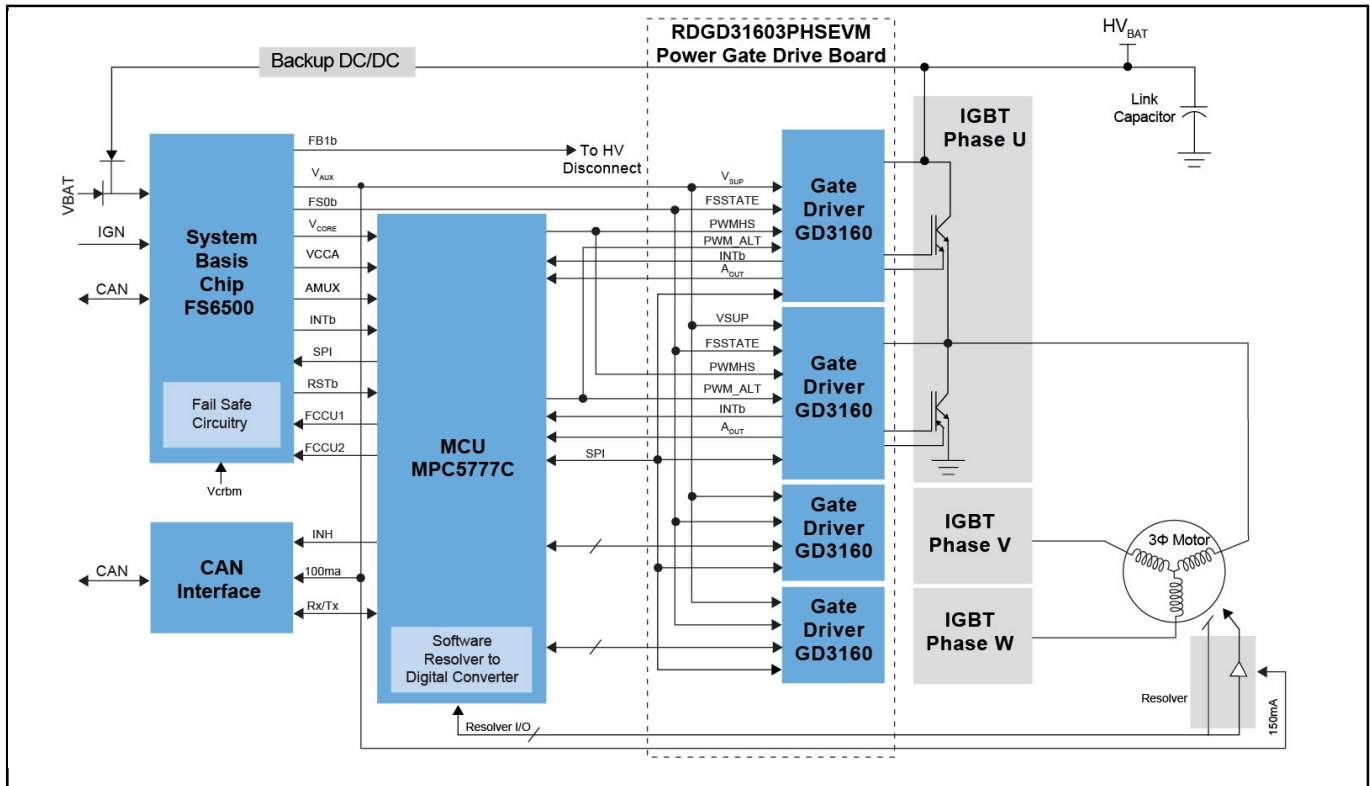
RDGD31603PHSEVM
Power Gate Drive Board

$HV_{BAT}$

Backup DC/DC

Link Capacitor

IGBT Phase U

FB1b
To HV Disconnect
$V_{AUX}$
FS0b
$V_{CORE}$
VCCA
AMUX
INTb
SPI
RSTb
FCCU1
FCCU2

VBAT
IGN
CAN

System Basis Chip FS6500

Fail Safe Circuitry

Vcrbm

MCU MPC5777C

$V_{SUP}$
FSSTATE
PWMHS
PWM_ALT
INTb
$A_{OUT}$

Gate Driver GD3160

VSUP
FSSTATE
PWMHS
PWM_ALT
INTb
$A_{OUT}$
SPI

Gate Driver GD3160

Gate Driver GD3160

IGBT Phase V

3Φ Motor

CAN Interface

CAN
INH
100ma
Rx/Tx

Gate Driver GD3160

IGBT Phase W

Software Resolver to Digital Converter

Resolver I/O

Resolver

150mA